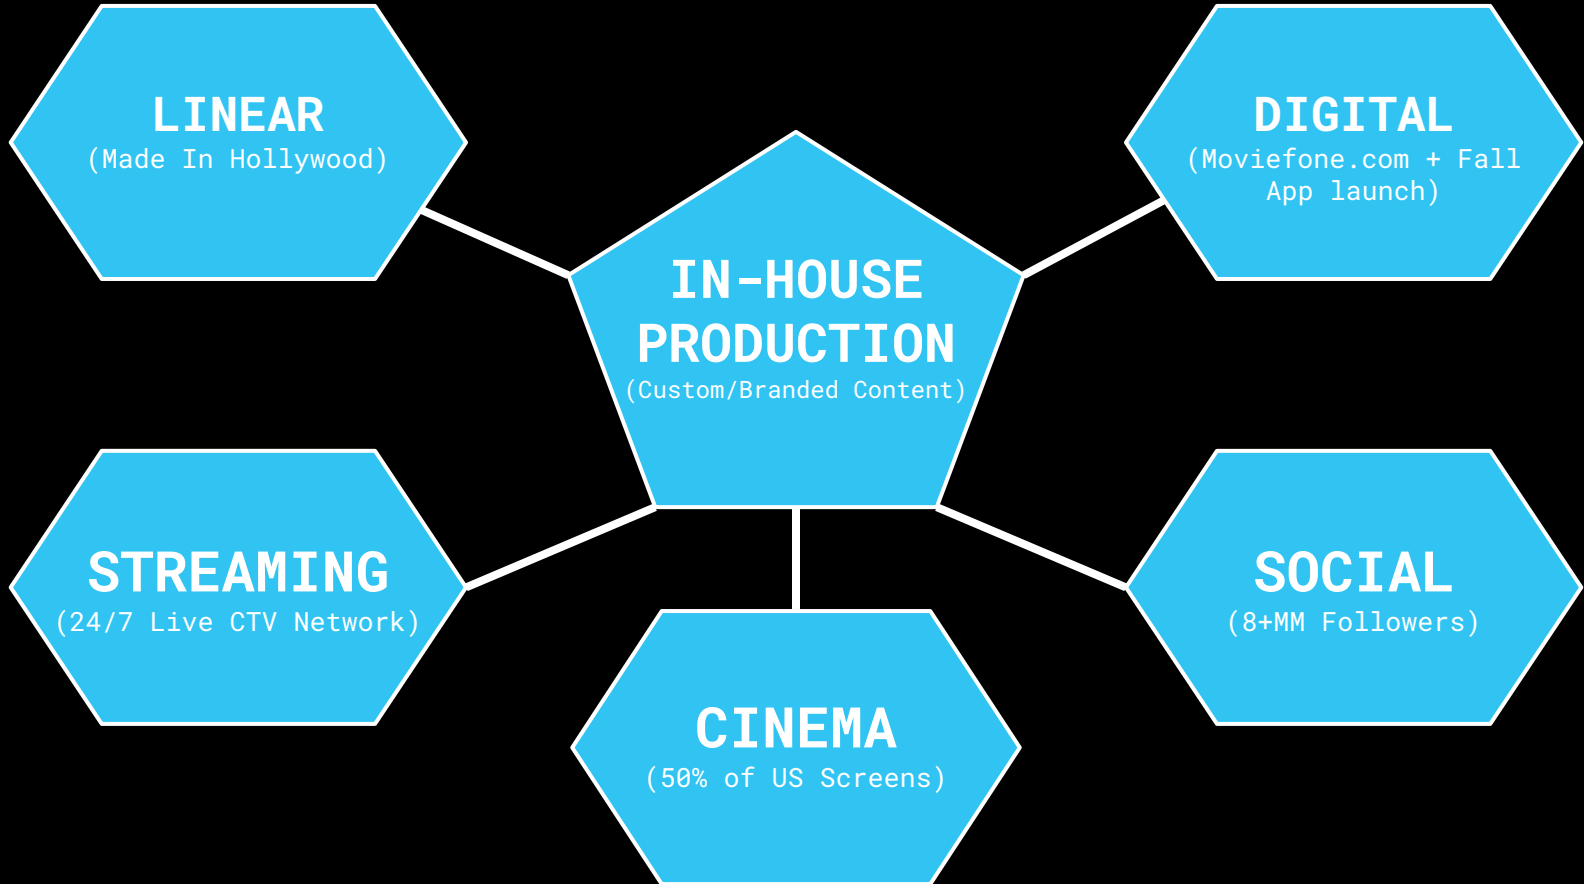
LINEAR
(Made In Hollywood)

DIGITAL
(Moviefone.com + Fall App launch)

IN-HOUSE PRODUCTION
(Custom/Branded Content)

STREAMING
(24/7 Live CTV Network)

SOCIAL
(8+MM Followers)

CINEMA
(50% of US Screens)